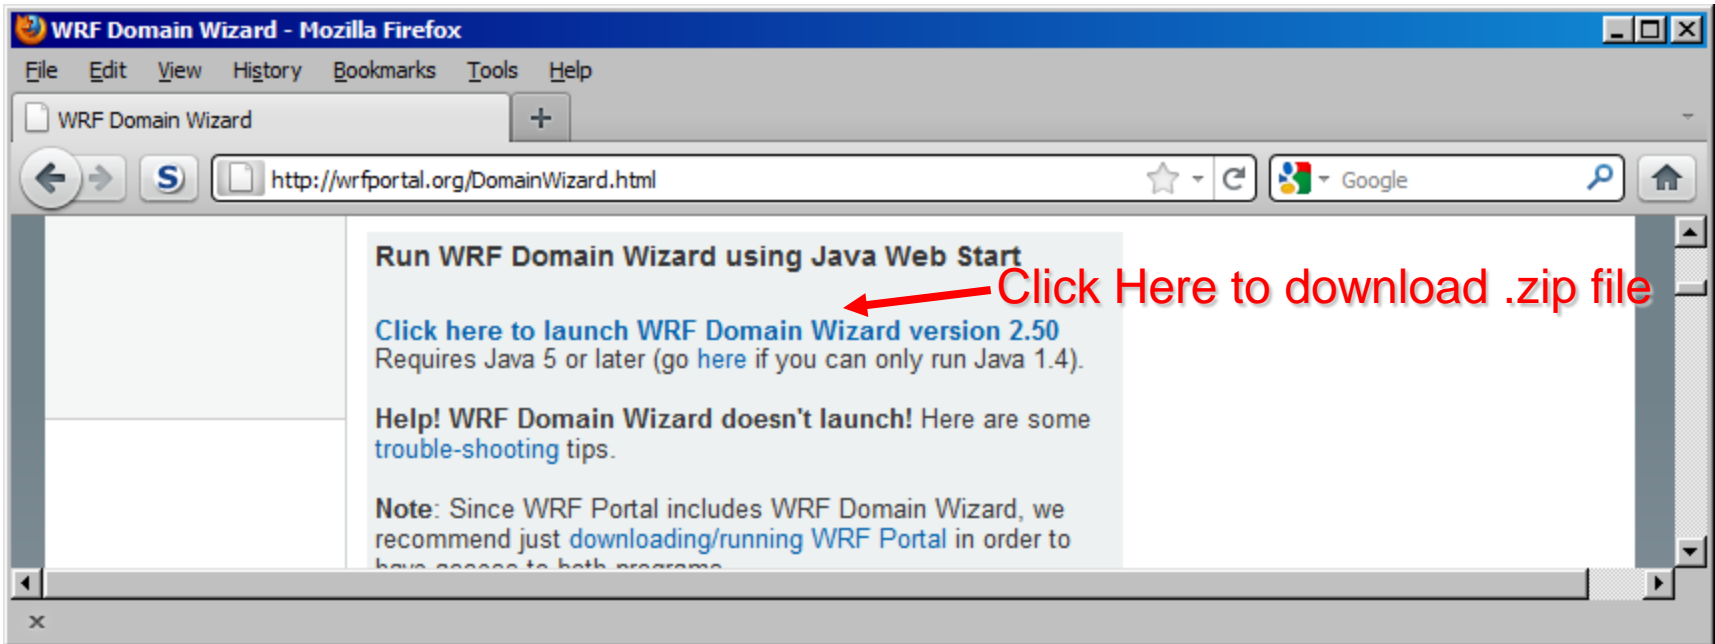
WRF Domain Wizard - Mozilla Firefox

File Edit View History Bookmarks Tools Help

WRF Domain Wizard +

http://wrfportal.org/DomainWizard.html

Google

Run WRF Domain Wizard using Java Web Start

Click Here to download .zip file

Click here to launch WRF Domain Wizard version 2.50
Requires Java 5 or later (go here if you can only run Java 1.4).

Help! WRF Domain Wizard doesn't launch! Here are some trouble-shooting tips.

Note: Since WRF Portal includes WRF Domain Wizard, we recommend just downloading/running WRF Portal in order to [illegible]